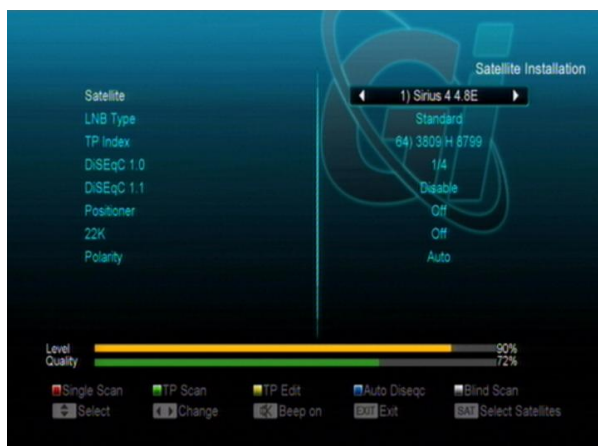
Satellite Installation

| | |
|---|---|
| Satellite | 1) Sirius 4 4.8E |
| LNB Type | Standard |
| TP Index | 64) 3809 H 8799 |
| DiSEqC 1.0 | 1/4 |
| DiSEqC 1.1 | Disable |
| Positioner | Off |
| 22K | Off |
| Polarity | Auto |

Level 90%
Quality 72%

Single Scan TP Scan TP Edit Auto Diseqc Blind Scan
Select Change Beep on EXIT Exit SAT Select Satellites